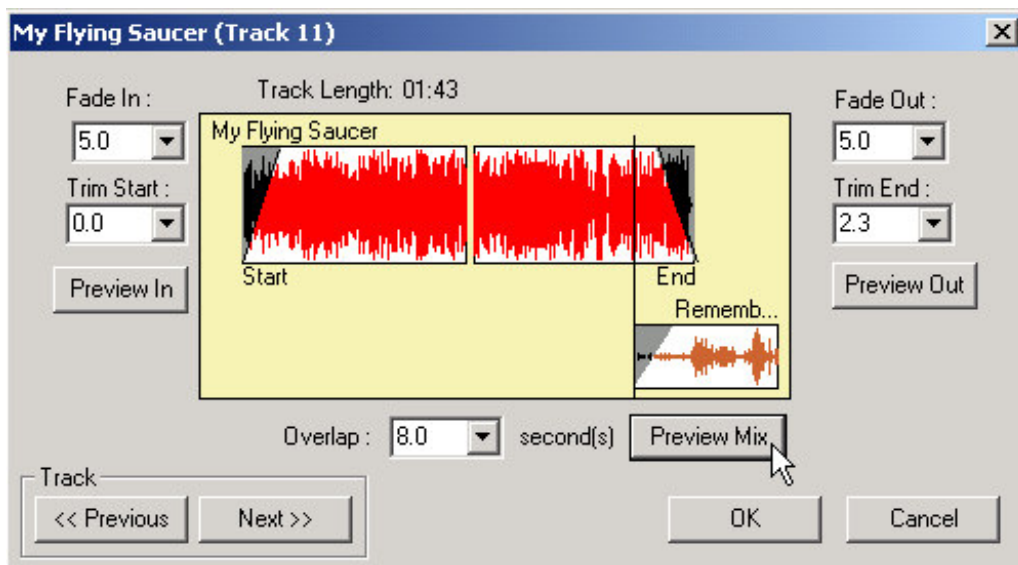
My Flying Saucer (Track 11)

Fade In :
5.0
Trim Start :
0.0
Preview In

Track Length: 01:43
My Flying Saucer
Start
End
Rememb...

Fade Out :
5.0
Trim End :
2.3
Preview Out

Overlap : 8.0 second(s) Preview Mix

Track
<< Previous
Next >>

OK
Cancel